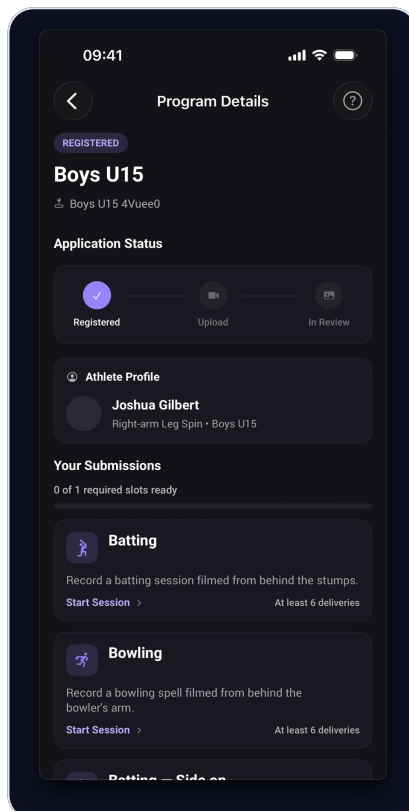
09:41

Program Details

REGISTERED

Boys U15

Boys U15 4Vuee0

Application Status

Registered

Upload

In Review

Athlete Profile

Joshua Gilbert

Right-arm Leg Spin • Boys U15

Your Submissions

0 of 1 required slots ready

Batting

Record a batting session filmed from behind the stumps.

Start Session >

At least 6 deliveries

Bowling

Record a bowling spell filmed from behind the bowler's arm.

Start Session >

At least 6 deliveries

Batting — Side on